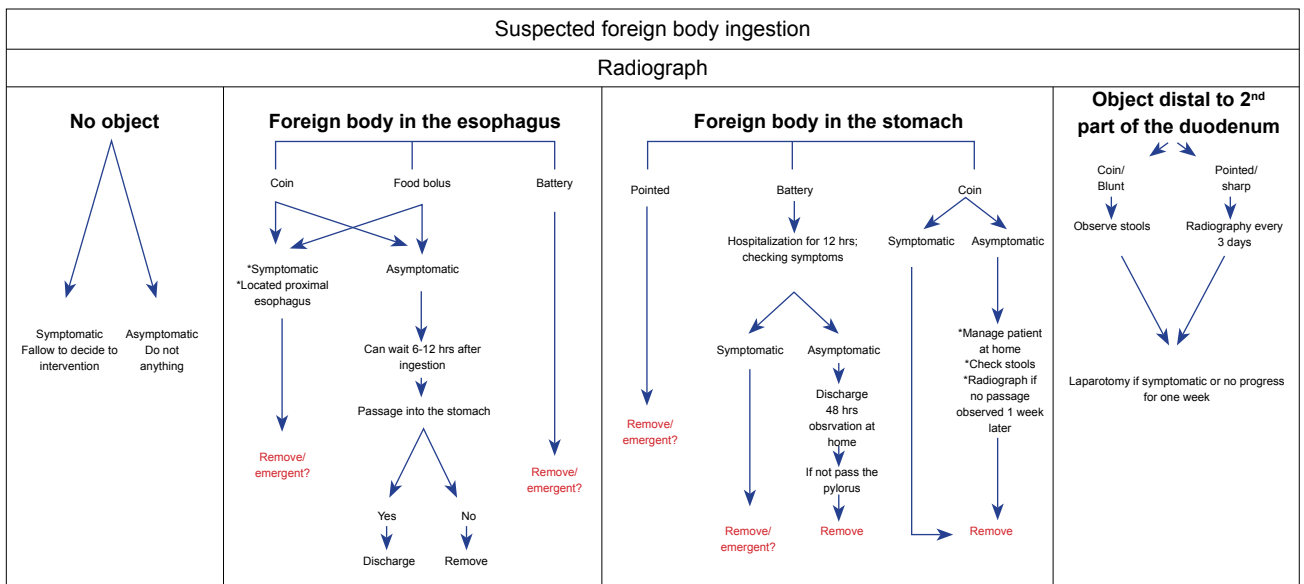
Suspected foreign body ingestion

Radiograph

No object

Symptomatic Fallow to decide to intervention

Asymptomatic Do not anything

Foreign body in the esophagus

Coin

Food bolus

Battery

*Symptomatic *Located proximal esophagus

Asymptomatic

Can wait 6-12 hrs after ingestion

Passage into the stomach

Yes

No

Discharge

Remove

Remove/ emergent?

Remove/ emergent?

Foreign body in the stomach

Pointed

Battery

Coin

Hospitalization for 12 hrs; checking symptoms

Symptomatic

Asymptomatic

Symptomatic

Asymptomatic

Discharge 48 hrs obsrvation at home

If not pass the pylorus

*Manage patient at home *Check stools *Radiograph if no passage observed 1 week later

Remove/ emergent?

Remove/ emergent?

Remove

Remove

Object distal to 2$^{nd}$ part of the duodenum

Coin/ Blunt

Pointed/ sharp

Observe stools

Radiography every 3 days

Laparotomy if symptomatic or no progress for one week